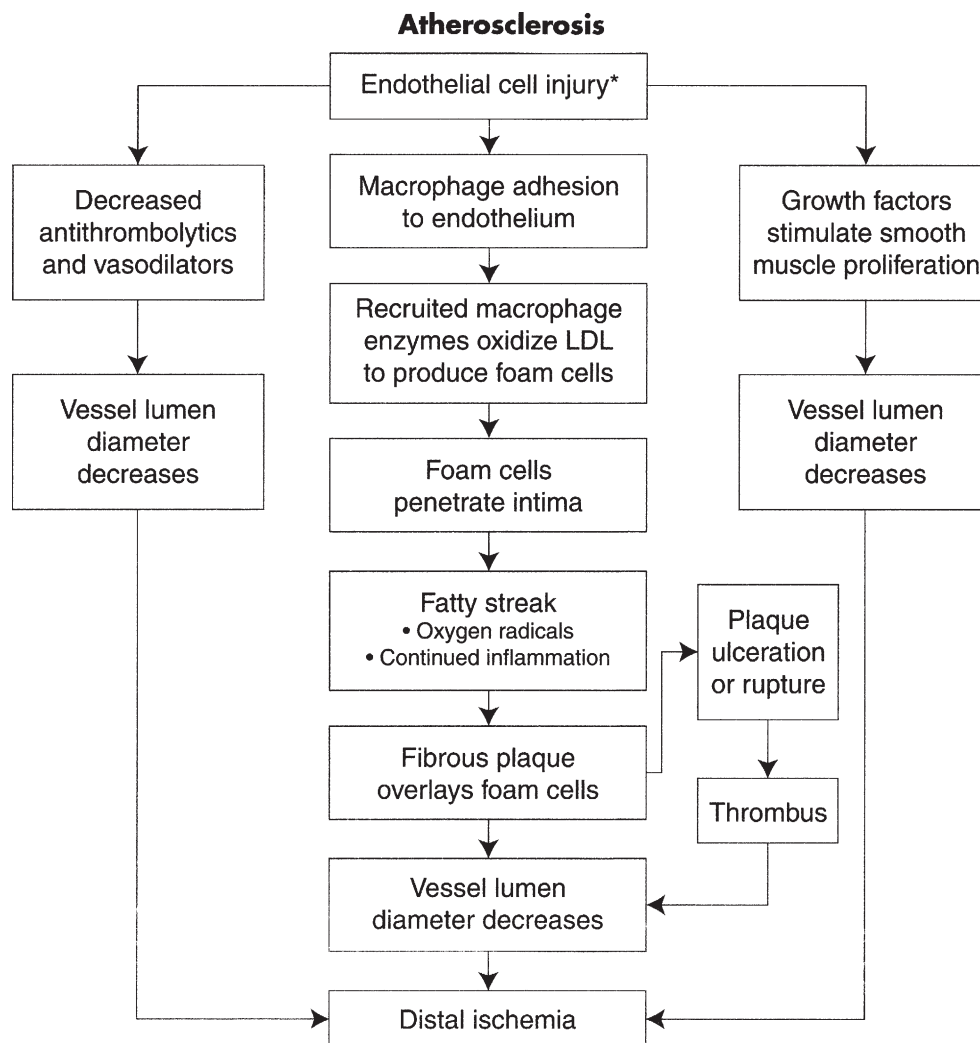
Atherosclerosis

Endothelial cell injury*

Decreased antithrombolytics and vasodilators

Vessel lumen diameter decreases

Macrophage adhesion to endothelium

Recruited macrophage enzymes oxidize LDL to produce foam cells

Foam cells penetrate intima

Fatty streak
• Oxygen radicals
• Continued inflammation

Fibrous plaque overlays foam cells

Vessel lumen diameter decreases

Growth factors stimulate smooth muscle proliferation

Vessel lumen diameter decreases

Plaque ulceration or rupture

Thrombus

Distal ischemia